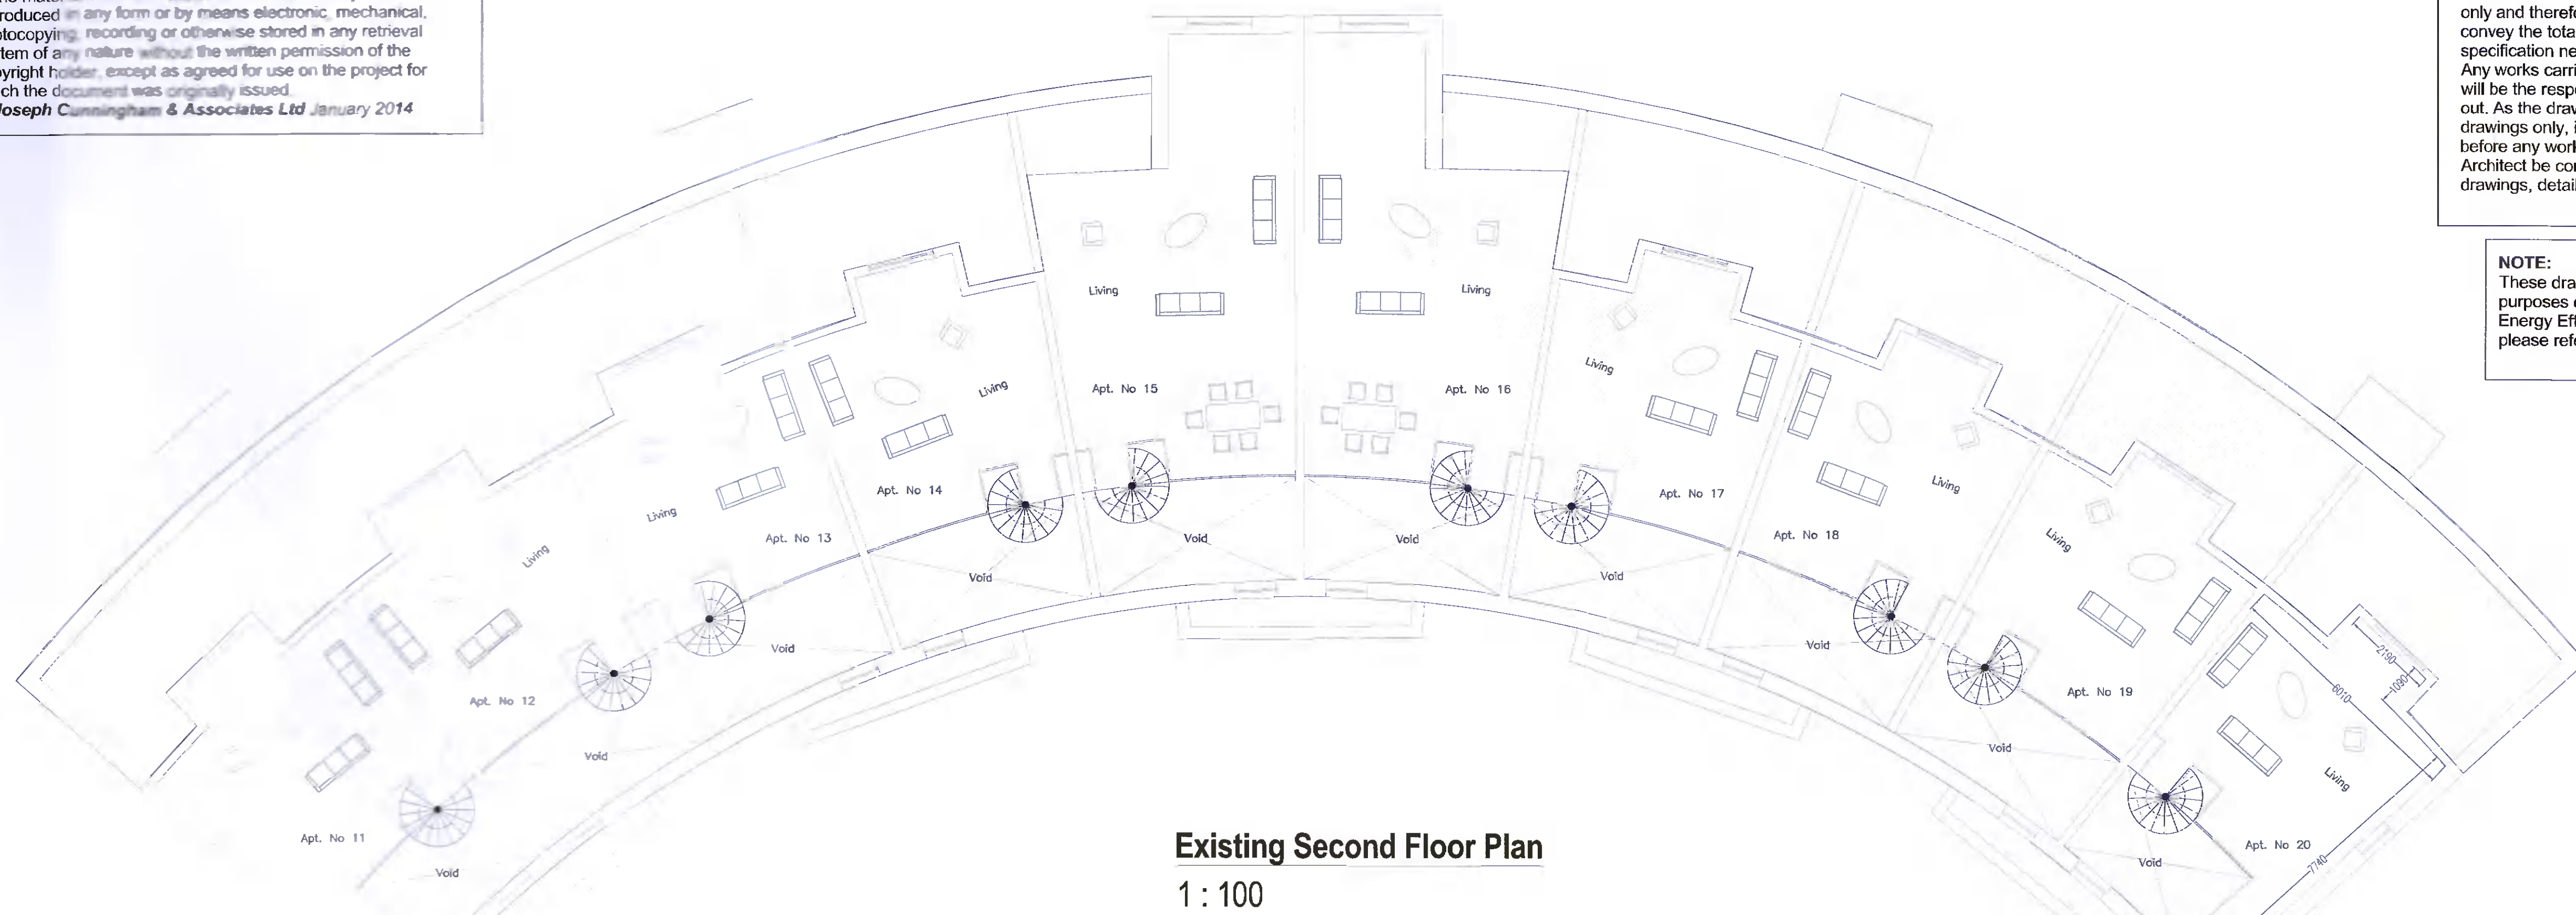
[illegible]roduced in any form or by means electronic, mechanical, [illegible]otocopying, recording or otherwise stored in any retrieval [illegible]tem of any nature without the written permission of the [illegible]yright holder, except as agreed for use on the project for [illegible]ch the document was originally issued.
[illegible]oseph Cunningham & Associates Ltd January 2014

only and theref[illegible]
convey the tota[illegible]
specification ne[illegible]
Any works carri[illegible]
will be the resp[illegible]
out. As the dra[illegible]
drawings only, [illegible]
before any wor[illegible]
Architect be co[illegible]
drawings, detai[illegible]

NOTE:
These dra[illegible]
purposes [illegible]
Energy Ef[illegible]
please ref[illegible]

Living
Living
Living
Living
Living
Living
Living
Living
Living
Apt. No 11
Apt. No 12
Apt. No 13
Apt. No 14
Apt. No 15
Apt. No 16
Apt. No 17
Apt. No 18
Apt. No 19
Apt. No 20
Void
Void
Void
Void
Void
Void
Void
Void
Void
Void
2190
1090
6010
7740

Existing Second Floor Plan
1 : 100